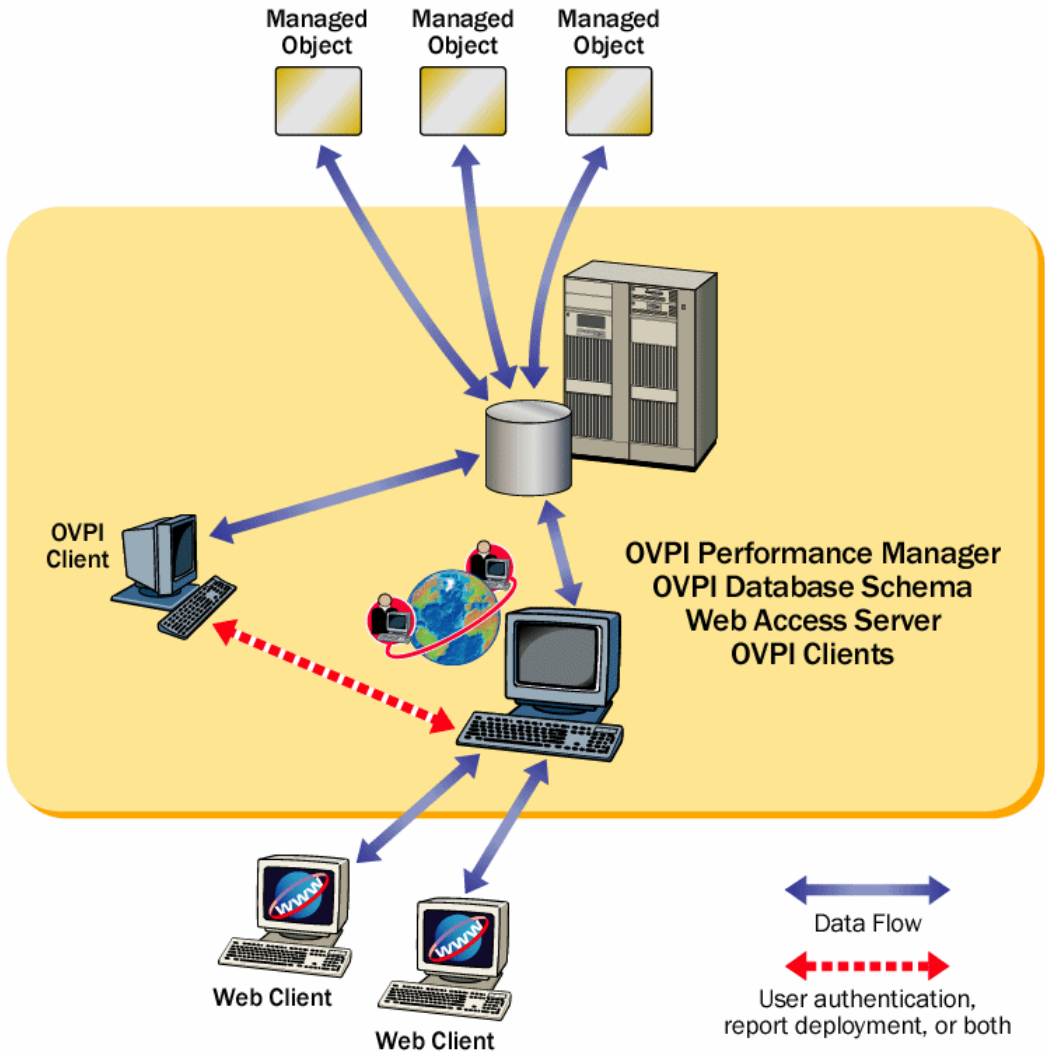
Managed Object

Managed Object

Managed Object

OVPI Client

OVPI Performance Manager
OVPI Database Schema
Web Access Server
OVPI Clients

WWW

WWW

Web Client

Web Client

Data Flow

User authentication, report deployment, or both